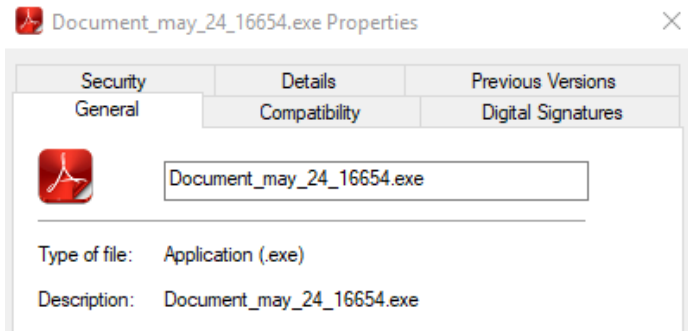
Document_may_24_16654.exe Properties

X

Security
Details
Previous Versions
General
Compatibility
Digital Signatures

Document_may_24_16654.exe

Type of file: Application (.exe)

Description: Document_may_24_16654.exe